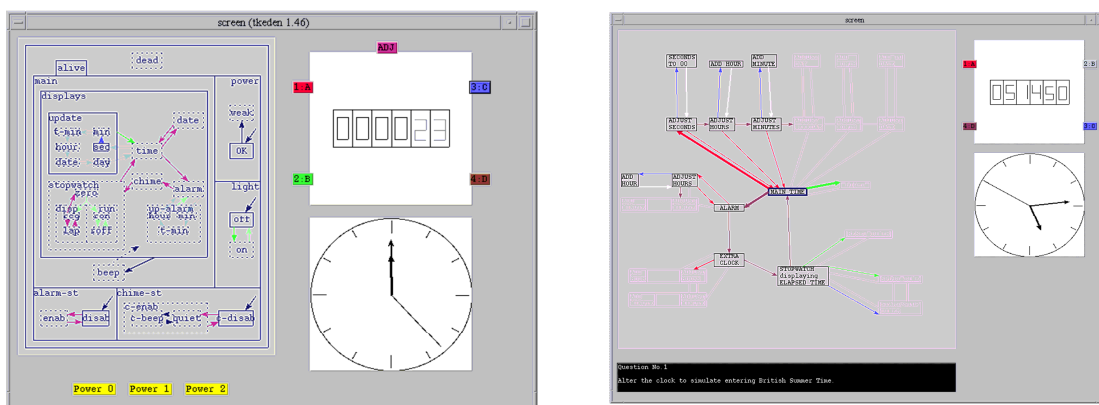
screen (tkeden 1.46)

dead
alive
main
power
displays
update
t-min
min
hour
sec
date
day
time
date
weak
OK
chime
alarm
stopwatch
zero
disp
reg
lap
run
on
off
light
up-alarm
hour
min
t-min
off
on
beep
alarm-st
chime-st
enab
disab
c-enab
c-beep
quiet
c-disab

ADJ
1:A
3:C
2:B
4:D
0000 23

Power 0
Power 1
Power 2

screen

SECONDS TO 00
ADD HOUR
ADD MINUTE
ADJUST SECONDS
ADJUST HOURS
ADJUST MINUTES
ADD HOUR
ADJUST HOURS
MAIN TIME
ALARM
EXTRA CLOCK
STOPWATCH displaying ELAPSED TIME

1:A
2:B
4:D
3:D
05 1450

Question No.1
Alter the clock to simulate entering British Summer Time.